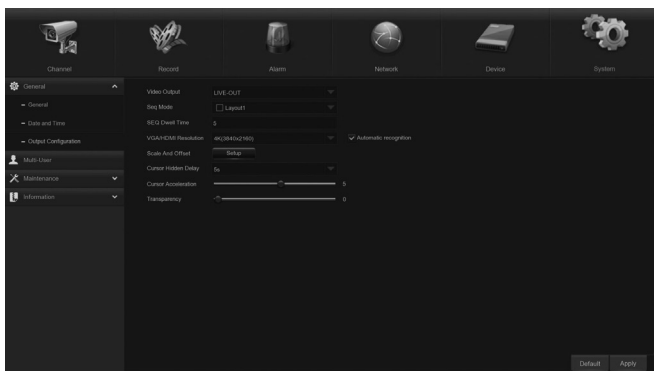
Channel
Record
Alarm
Network
Device
System

General
- General
- Date and Time
- Output Configuration
Multi-User
Maintenance
Information

Video Output LIVE-OUT
Seq Mode Layout1
SEQ Dwell Time 5
VGA/HDMI Resolution 4K(3840x2160) Automatic recognition
Scale And Offset Setup
Cursor Hidden Delay 5s
Cursor Acceleration 5
Transparency 0

Default Apply